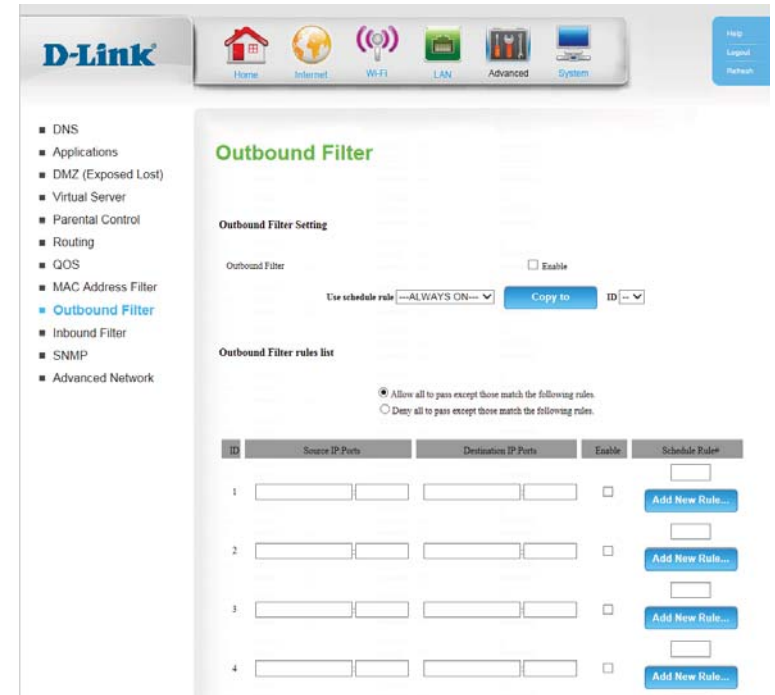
D-Link

Home Internet Wi-Fi LAN Advanced System

Help
Logout
Refresh

- DNS
- Applications
- DMZ (Exposed Lost)
- Virtual Server
- Parental Control
- Routing
- QOS
- MAC Address Filter
- Outbound Filter
- Inbound Filter
- SNMP
- Advanced Network

Outbound Filter

Outbound Filter Setting

Outbound Filter ☐ Enable

Use schedule rule ---ALWAYS ON--- Copy to ID --

Outbound Filter rules list

Allow all to pass except those match the following rules.
Deny all to pass except those match the following rules.

| ID | Source IP:Ports | Destination IP:Ports | Enable | Schedule Rule# |
|---|---|---|---|---|
| 1 | | | ☐ | Add New Rule... |
| 2 | | | ☐ | Add New Rule... |
| 3 | | | ☐ | Add New Rule... |
| 4 | | | ☐ | Add New Rule... |